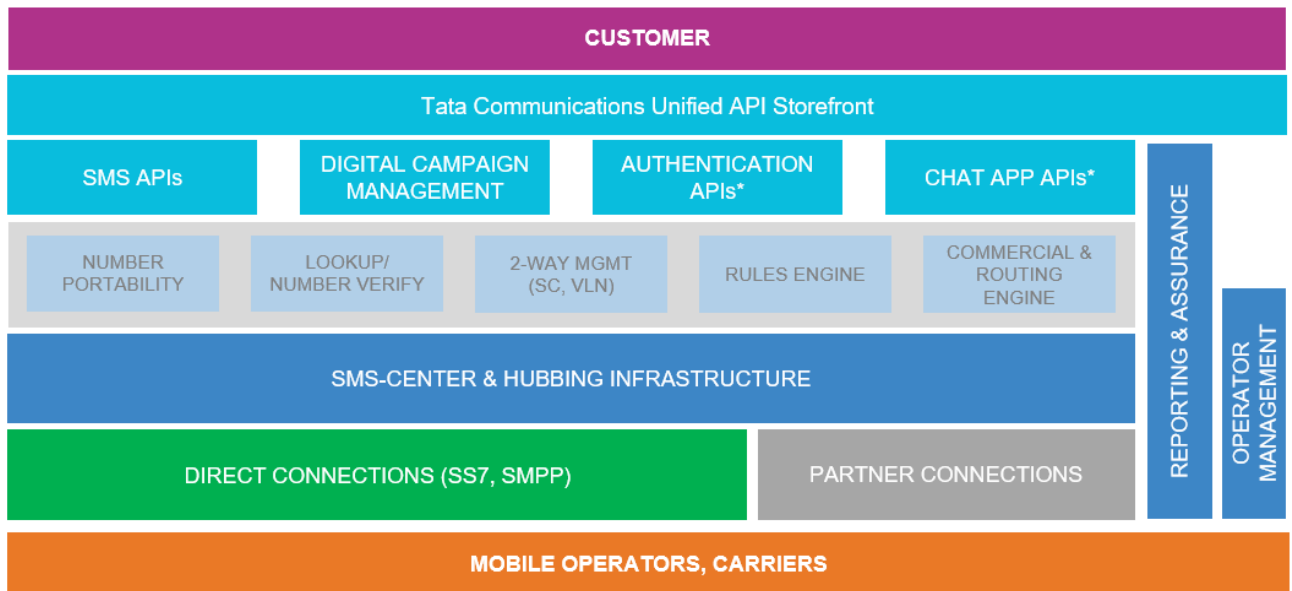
CUSTOMER

Tata Communications Unified API Storefront

SMS APIs

DIGITAL CAMPAIGN MANAGEMENT

AUTHENTICATION APIs*

CHAT APP APIs*

NUMBER PORTABILITY

LOOKUP/ NUMBER VERIFY

2-WAY MGMT (SC, VLN)

RULES ENGINE

COMMERCIAL & ROUTING ENGINE

SMS-CENTER & HUBBING INFRASTRUCTURE

DIRECT CONNECTIONS (SS7, SMPP)

PARTNER CONNECTIONS

REPORTING & ASSURANCE

OPERATOR MANAGEMENT

MOBILE OPERATORS, CARRIERS